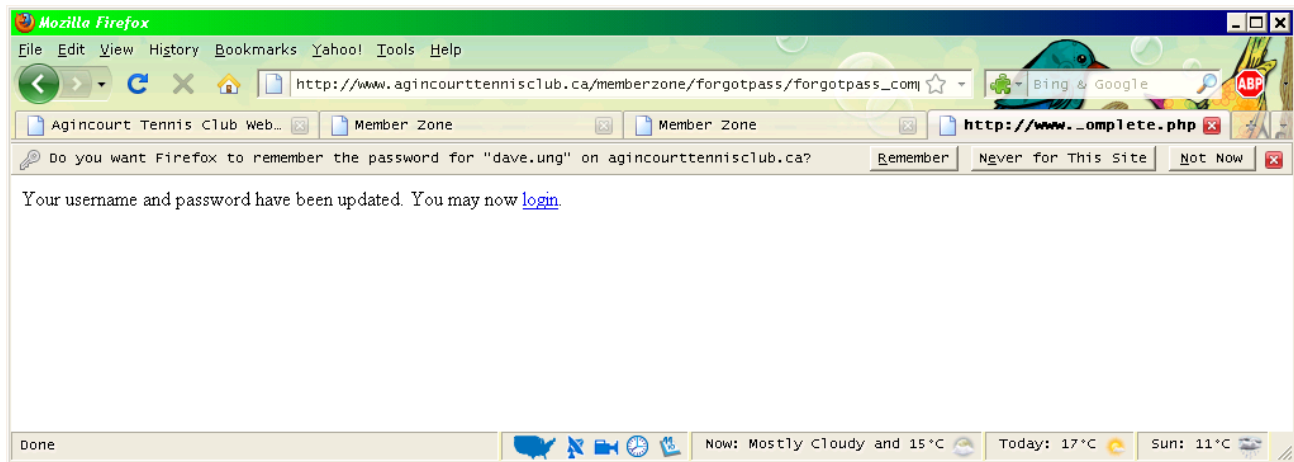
Mozilla Firefox

File Edit View History Bookmarks Yahoo! Tools Help

http://www.agincourttennisclub.ca/memberzone/forgotpass/forgotpass_com

Bing & Google

ABP

Agincourt Tennis Club Web...
Member Zone
Member Zone
http://www._omplete.php

Do you want Firefox to remember the password for "dave.ung" on agincourttennisclub.ca?
Remember
Never for This Site
Not Now

Your username and password have been updated. You may now login.

Done
Now: Mostly Cloudy and 15°C
Today: 17°C
Sun: 11°C